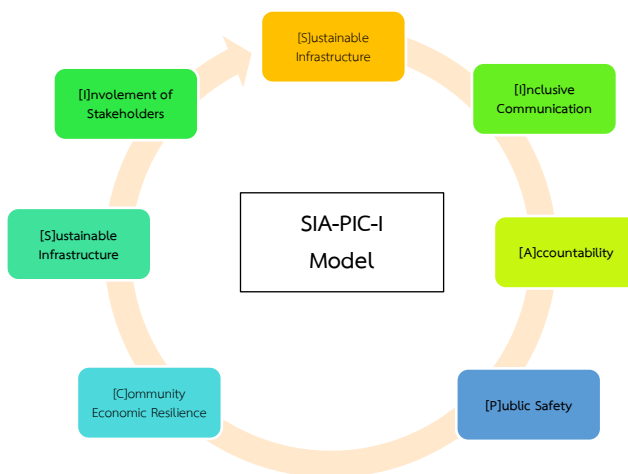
[S]ustainable Infrastructure

[I]nclusive Communication

[A]ccountability

[P]ublic Safety

[C]ommunity Economic Resilience

[S]ustainable Infrastructure

[I]nvolement of Stakeholders

SIA-PIC-I Model